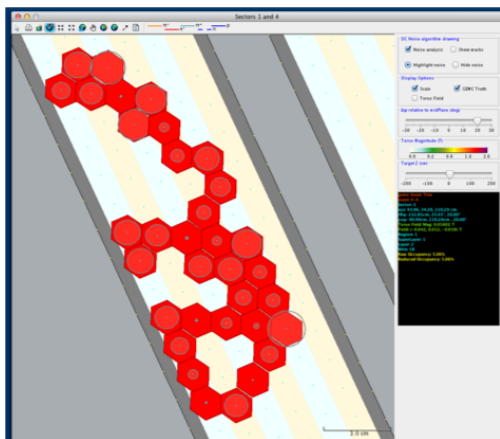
Sectors 1 and 4

DC Noise algorithm drawing
Noise analysis
Show words
Highlight noise
Hide noise

Display Options
Scale
GEMC Truth
Torus Field

Φρ relative to midPlane (deg)
-20 -15 -10 -5 0 5 10 15 20

Torus Magnitude (T)
0.0 0.2 0.6 1.0 1.4 2.0

Target Z (cm)
-200 -100 0 100 200

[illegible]

1.0 cm